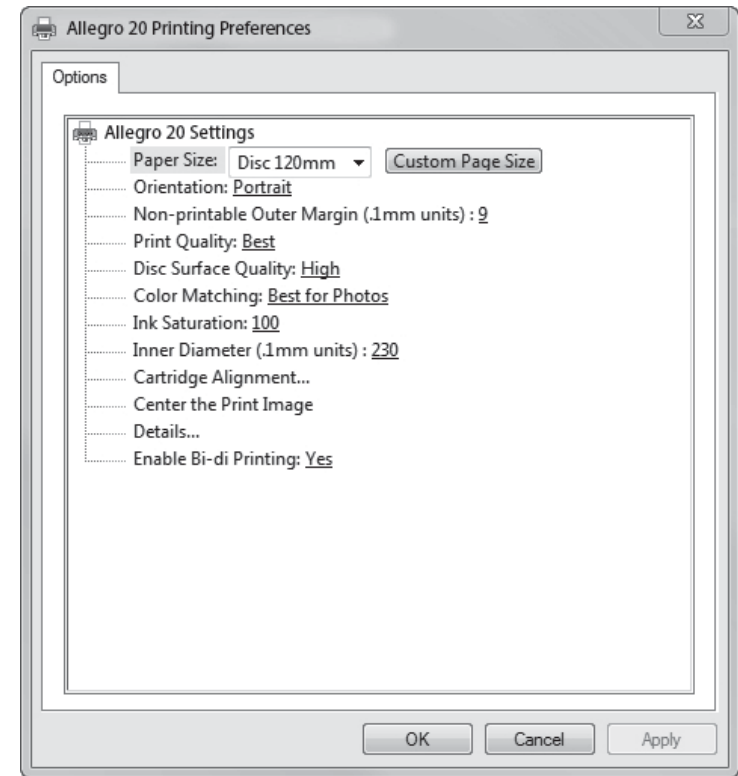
Allegro 20 Printing Preferences

Options

Allegro 20 Settings
Paper Size: Disc 120mm Custom Page Size
Orientation: Portrait
Non-printable Outer Margin (.1mm units) : 9
Print Quality: Best
Disc Surface Quality: High
Color Matching: Best for Photos
Ink Saturation: 100
Inner Diameter (.1mm units) : 230
Cartridge Alignment...
Center the Print Image
Details...
Enable Bi-di Printing: Yes

OK Cancel Apply